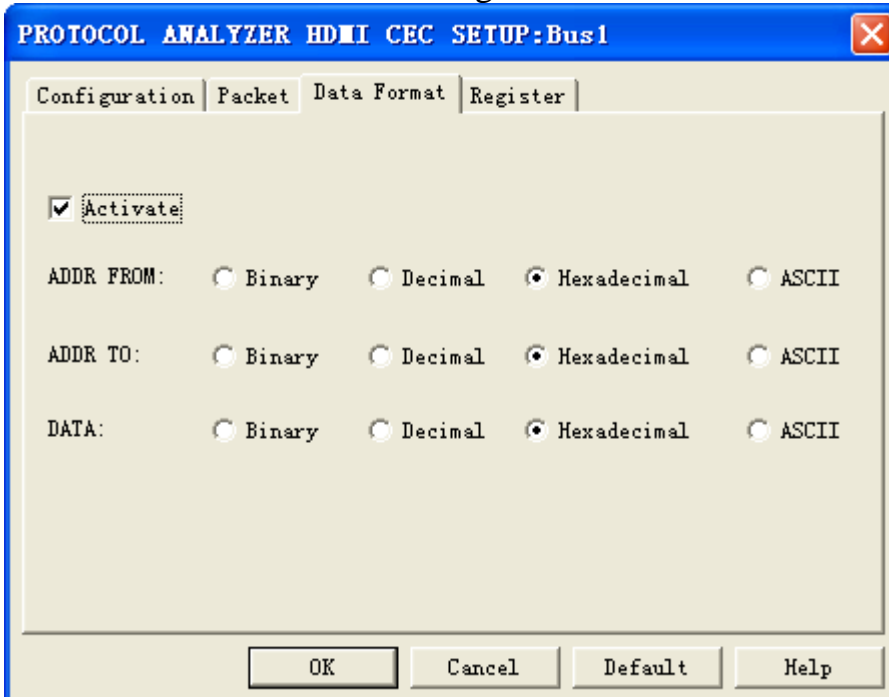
PROTOCOL ANALYZER HDMI CEC SETUP:Bus1

Configuration | Packet | Data Format | Register

Activate

ADDR FROM: Binary Decimal Hexadecimal ASCII

ADDR TO: Binary Decimal Hexadecimal ASCII

DATA: Binary Decimal Hexadecimal ASCII

OK Cancel Default Help